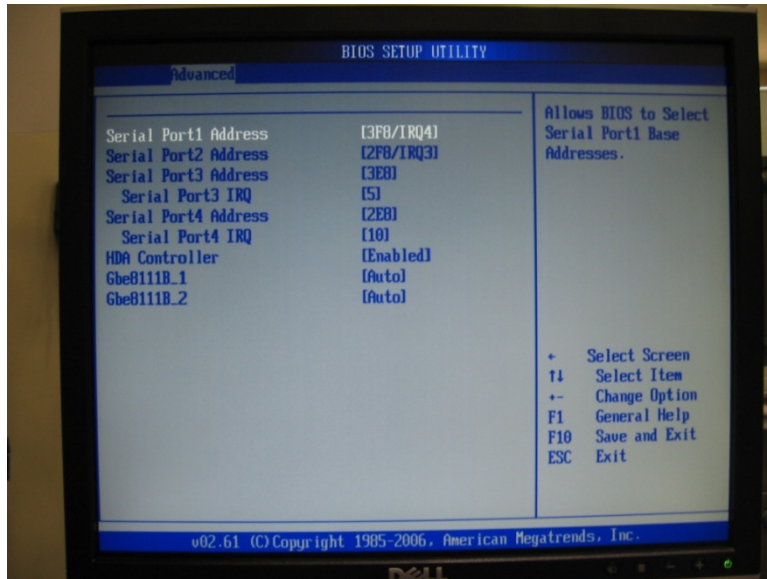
BIOS SETUP UTILITY

Advanced

| | |
|---|---|
| Serial Port1 Address | [3F8/IRQ4] |
| Serial Port2 Address | [2F8/IRQ3] |
| Serial Port3 Address | [3E8] |
| Serial Port3 IRQ | [5] |
| Serial Port4 Address | [2E8] |
| Serial Port4 IRQ | [10] |
| HDA Controller | [Enabled] |
| Gbe8111B_1 | [Auto] |
| Gbe8111B_2 | [Auto] |

Allows BIOS to Select Serial Port1 Base Addresses.

← Select Screen
↑↓ Select Item
+- Change Option
F1 General Help
F10 Save and Exit
ESC Exit

v02.61 (C)Copyright 1985-2006, American Megatrends, Inc.

DELL